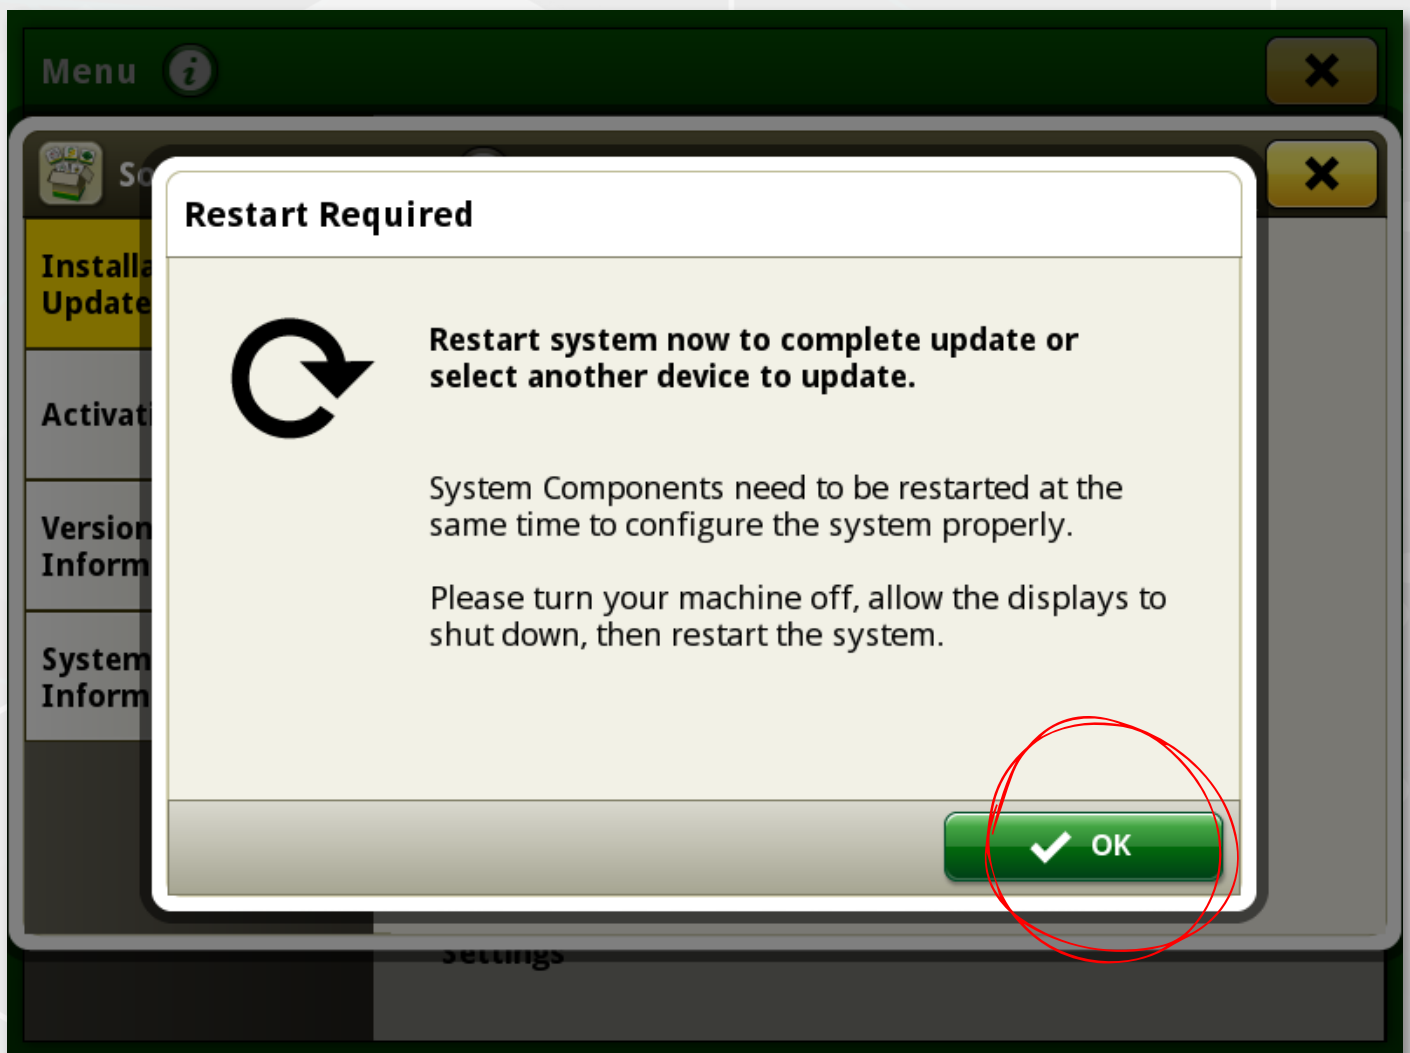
Menu

So

Installa
Update

Activat

Version
Inform

System
Inform

Settings

Restart Required

Restart system now to complete update or select another device to update.

System Components need to be restarted at the same time to configure the system properly.

Please turn your machine off, allow the displays to shut down, then restart the system.

OK